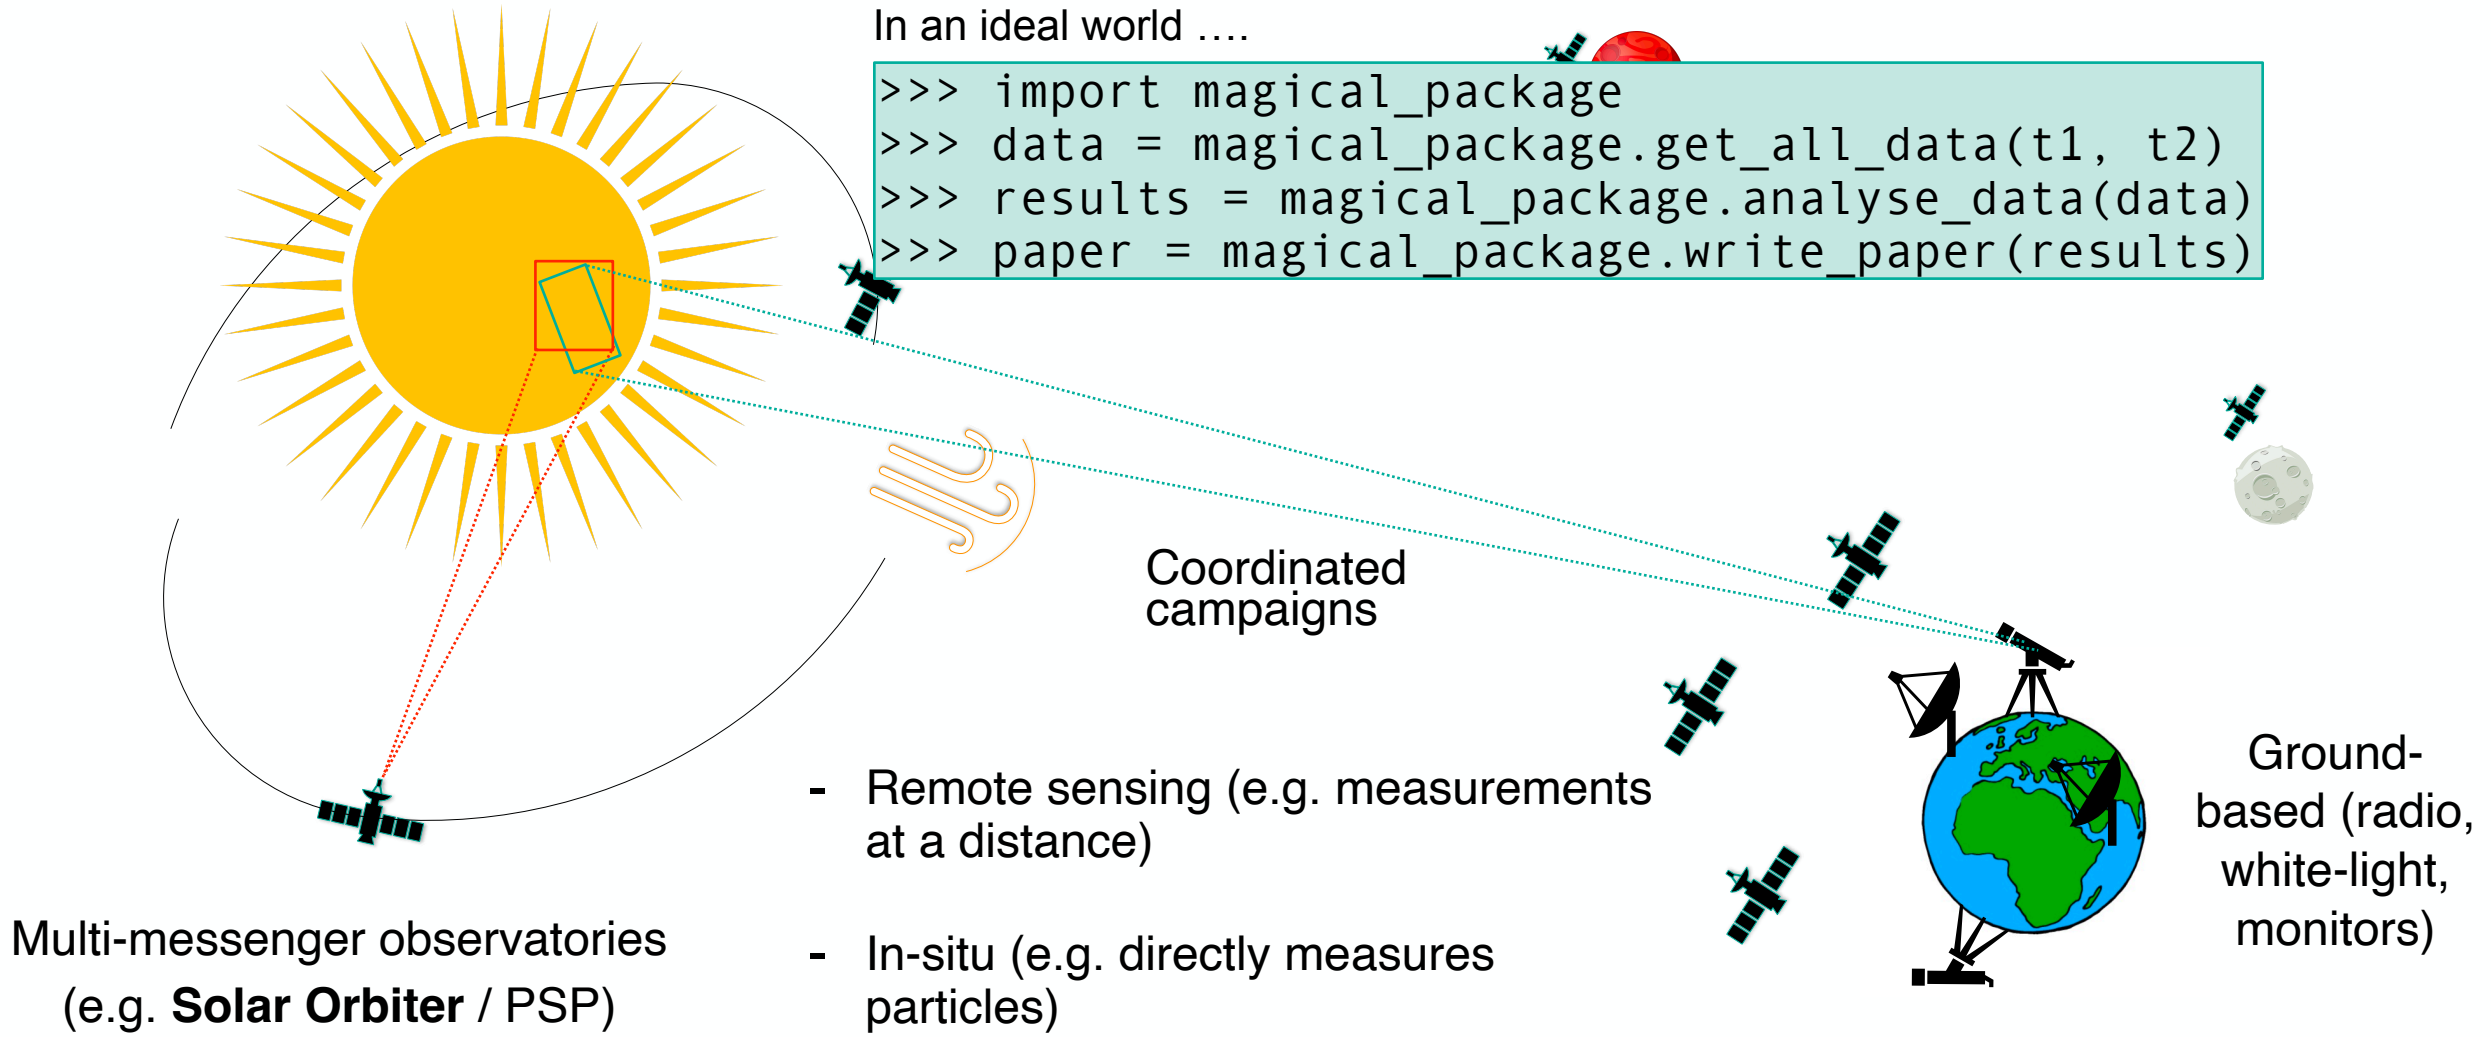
In an ideal world ….

>>> import magical_package
>>> data = magical_package.get_all_data(t1, t2)
>>> results = magical_package.analyse_data(data)
>>> paper = magical_package.write_paper(results)

Coordinated campaigns

- Remote sensing (e.g. measurements at a distance)

- In-situ (e.g. directly measures particles)

Ground-based (radio, white-light, monitors)

Multi-messenger observatories (e.g. **Solar Orbiter** / PSP)